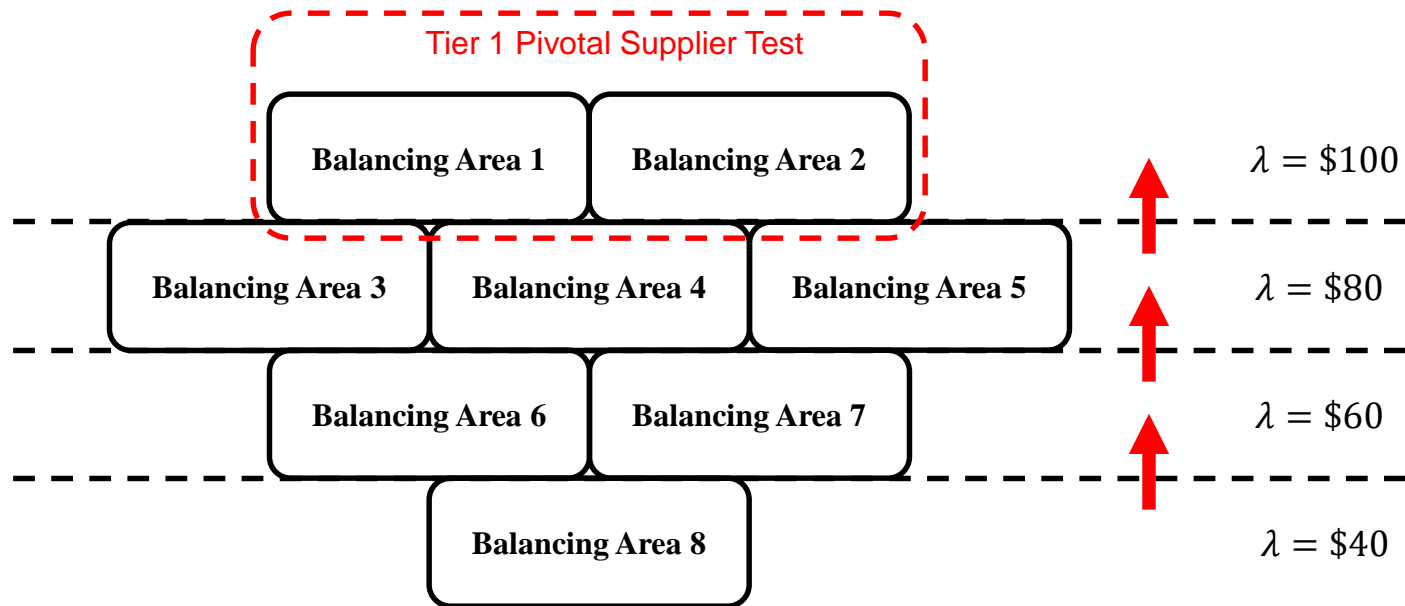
Tier 1 Pivotal Supplier Test

Balancing Area 1 Balancing Area 2

$\lambda = \$100$

Balancing Area 3 Balancing Area 4 Balancing Area 5

$\lambda = \$80$

Balancing Area 6 Balancing Area 7

$\lambda = \$60$

Balancing Area 8

$\lambda = \$40$